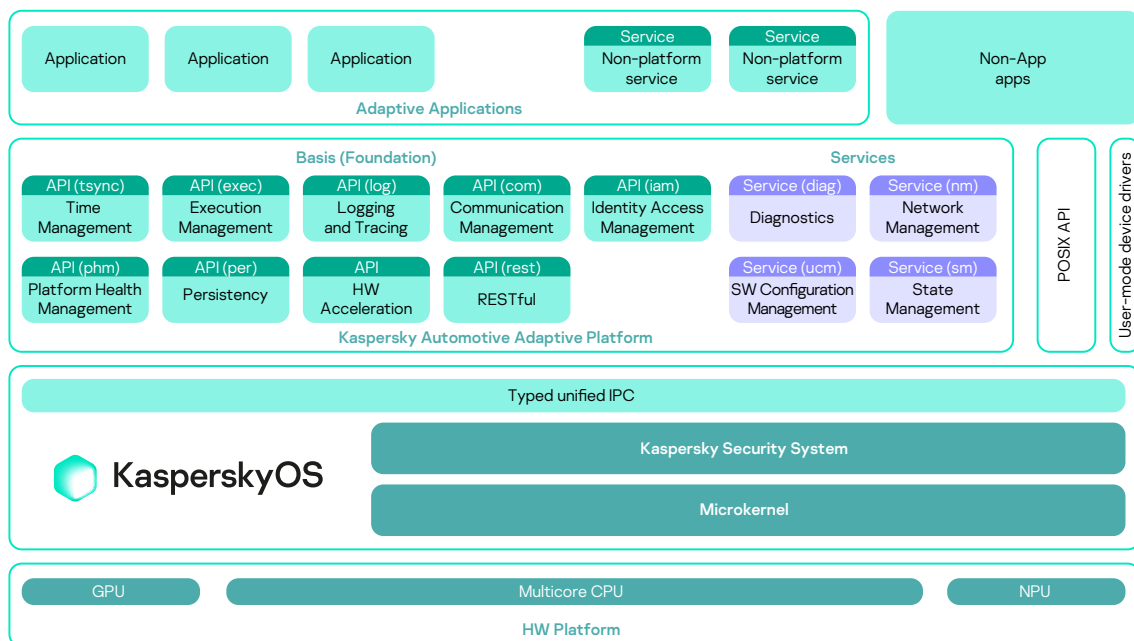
Application

Application

Application

Service
Non-platform service

Service
Non-platform service

Adaptive Applications

Non-App apps

Basis (Foundation)

Services

API (tsync)
Time Management

API (exec)
Execution Management

API (log)
Logging and Tracing

API (com)
Communication Management

API (iam)
Identity Access Management

Service (diag)
Diagnostics

Service (nm)
Network Management

API (phm)
Platform Health Management

API (per)
Persistency

API
HW Acceleration

API (rest)
RESTful

Service (ucm)
SW Configuration Management

Service (sm)
State Management

Kaspersky Automotive Adaptive Platform

POSIX API

User-mode device drivers

Typed unified IPC

KasperskyOS

Kaspersky Security System

Microkernel

GPU

Multicore CPU

NPU

HW Platform